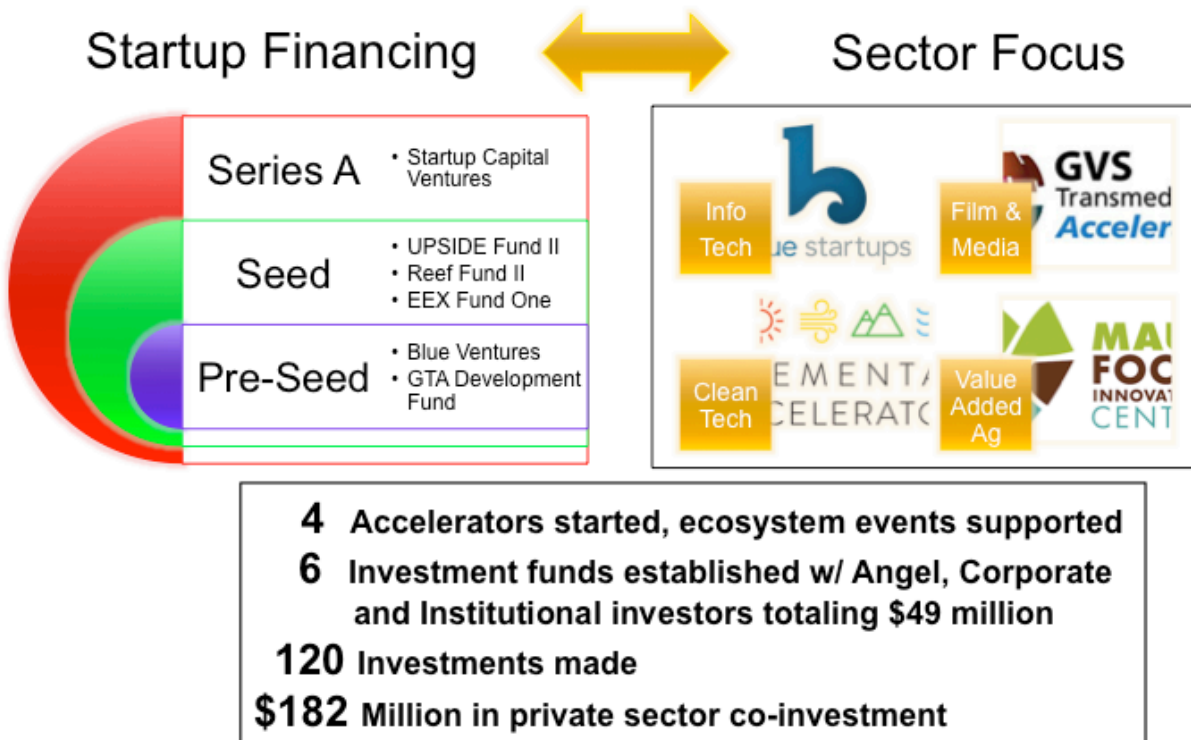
Startup Financing

Sector Focus

Series A
• Startup Capital Ventures

Seed
• UPSIDE Fund II
• Reef Fund II
• EEX Fund One

Pre-Seed
• Blue Ventures
• GTA Development Fund

Info Tech
b
ue startups

Film & Media
GVS
Transmed
Acceler

Clean Tech
EMENTA
CELERATC

Value Added Ag
MAU
FOO
INNOVAT
CENT

4 Accelerators started, ecosystem events supported
6 Investment funds established w/ Angel, Corporate and Institutional investors totaling $49 million
120 Investments made
$182 Million in private sector co-investment